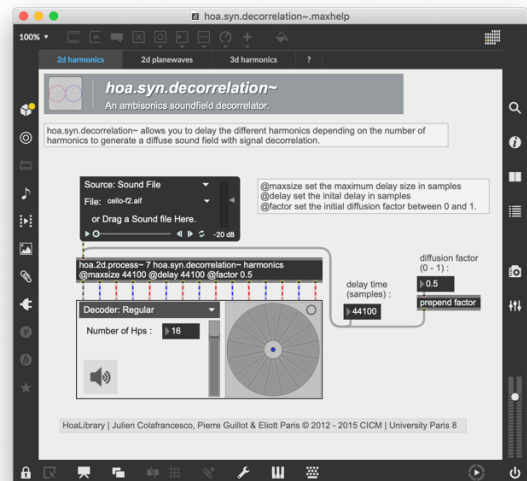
hoa.syn.decorrelation~.maxhelp

100%

2d harmonics
2d planewaves
3d harmonics
?

hoa.syn.decorrelation~
An ambisonics soundfield decorrelator.

hoa.syn.decorrelation~ allows you to delay the different harmonics depending on the number of harmonics to generate a diffuse sound field with signal decorrelation.

Source: Sound File
File: cello-f2.aif
or Drag a Sound file Here.
-20 dB

@maxsize set the maximum delay size in samples
@delay set the initial delay in samples
@factor set the initial diffusion factor between 0 and 1.

hoa.2d.process~ 7 hoa.syn.decorrelation~ harmonics @maxsize 44100 @delay 44100 @factor 0.5

diffusion factor (0 - 1) :
0.5
prepend factor

delay time (samples) :
44100

Decoder: Regular
Number of Hps : 16

HoaLibrary | Julien Colafrancesco, Pierre Guillot & Eliott Paris © 2012 - 2015 CICM | University Paris 8